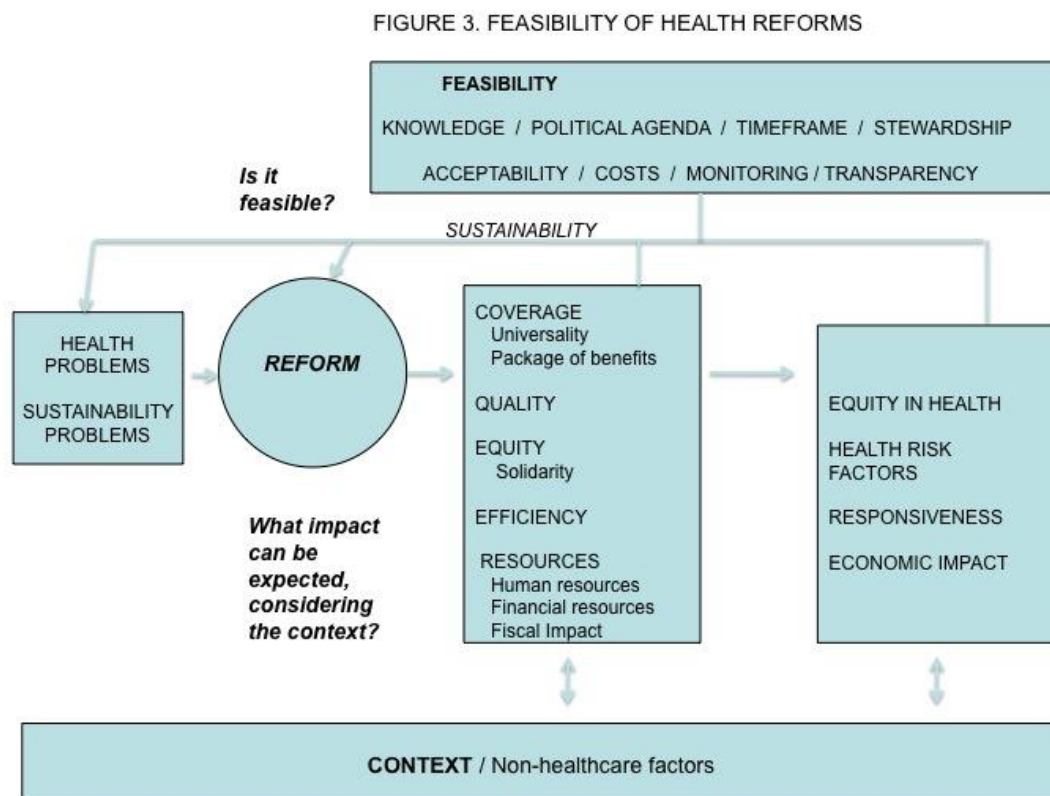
FIGURE 3. FEASIBILITY OF HEALTH REFORMS

FEASIBILITY

KNOWLEDGE / POLITICAL AGENDA / TIMEFRAME / STEWARDSHIP

ACCEPTABILITY / COSTS / MONITORING / TRANSPARENCY

Is it feasible?

SUSTAINABILITY

HEALTH PROBLEMS

SUSTAINABILITY PROBLEMS

REFORM

COVERAGE
Universality
Package of benefits

QUALITY

EQUITY
Solidarity

EFFICIENCY

RESOURCES
Human resources
Financial resources
Fiscal Impact

EQUITY IN HEALTH

HEALTH RISK FACTORS

RESPONSIVENESS

ECONOMIC IMPACT

What impact can be expected, considering the context?

CONTEXT / Non-healthcare factors